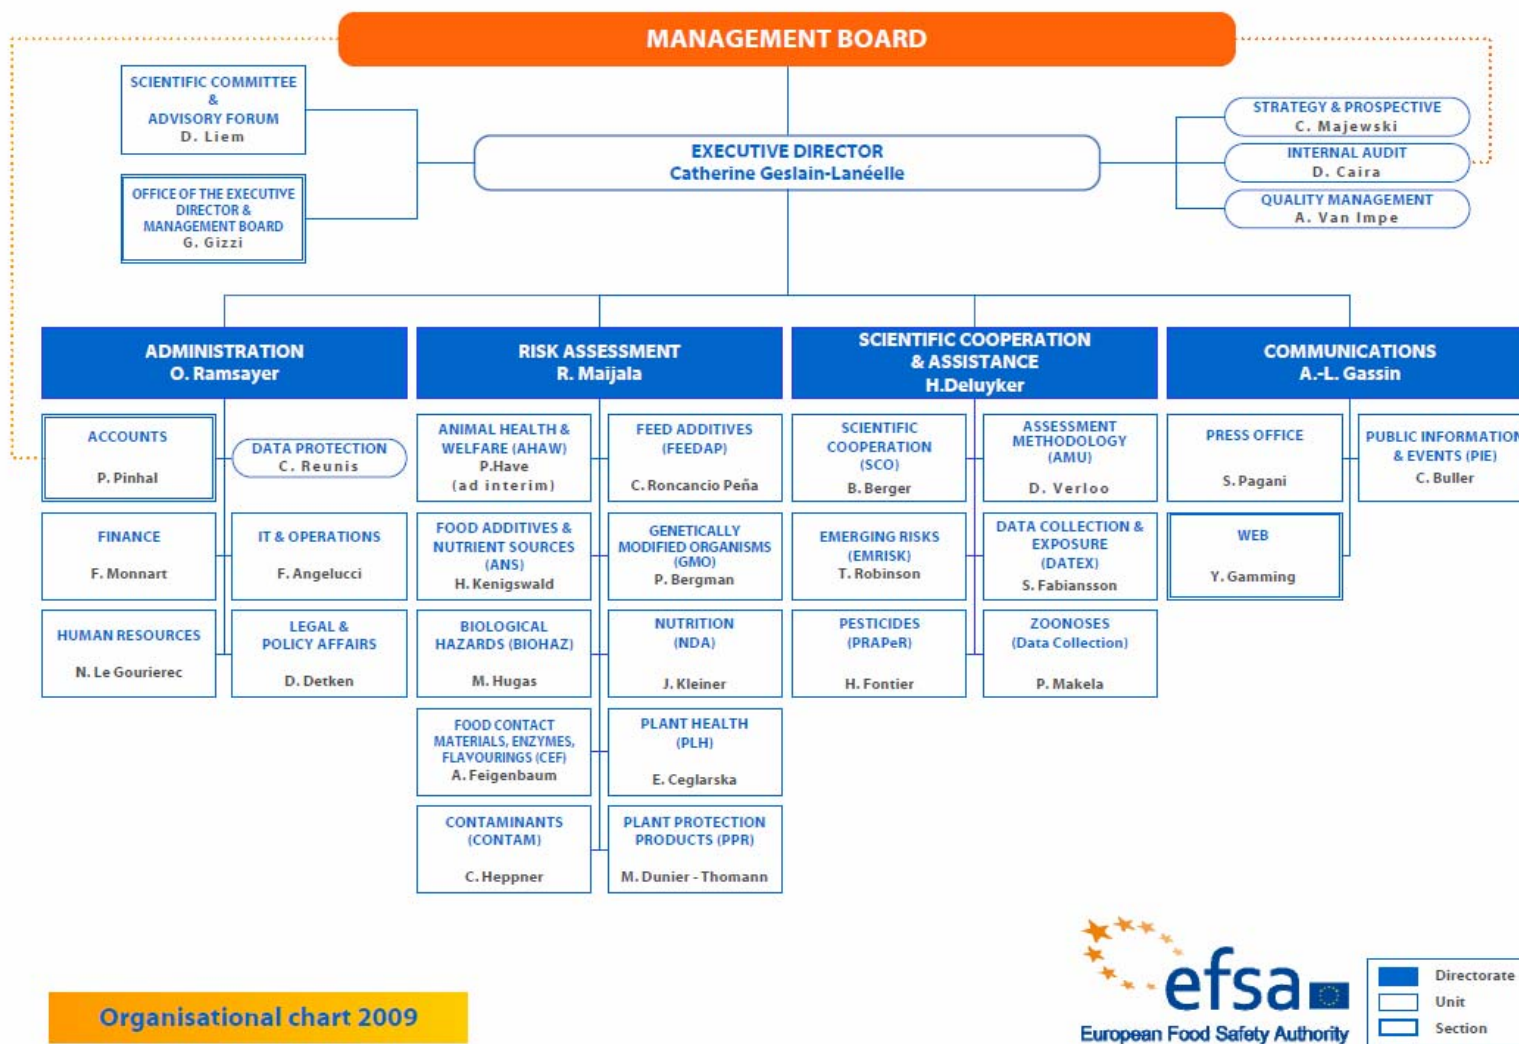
MANAGEMENT BOARD

SCIENTIFIC COMMITTEE & ADVISORY FORUM
D. Liem

OFFICE OF THE EXECUTIVE DIRECTOR & MANAGEMENT BOARD
G. Gizzi

EXECUTIVE DIRECTOR
Catherine Geslain-Lanéelle

STRATEGY & PROSPECTIVE
C. Majewski

INTERNAL AUDIT
D. Caira

QUALITY MANAGEMENT
A. Van Impe

ADMINISTRATION
O. Ramsayer

RISK ASSESSMENT
R. Maijala

SCIENTIFIC COOPERATION & ASSISTANCE
H.Deluyker

COMMUNICATIONS
A.-L. Gassin

ACCOUNTS
P. Pinhal

DATA PROTECTION
C. Reunis

FINANCE
F. Monnart

IT & OPERATIONS
F. Angelucci

HUMAN RESOURCES
N. Le Gourierec

LEGAL & POLICY AFFAIRS
D. Detken

ANIMAL HEALTH & WELFARE (AHAW)
P.Have
(ad interim)

FEED ADDITIVES (FEEDAP)
C. Roncancio Peña

FOOD ADDITIVES & NUTRIENT SOURCES (ANS)
H. Kenigswald

GENETICALLY MODIFIED ORGANISMS (GMO)
P. Bergman

BIOLOGICAL HAZARDS (BIOHAZ)
M. Hugas

NUTRITION (NDA)
J. Kleiner

FOOD CONTACT MATERIALS, ENZYMES, FLAVOURINGS (CEF)
A. Feigenbaum

PLANT HEALTH (PLH)
E. Ceglarska

CONTAMINANTS (CONTAM)
C. Heppner

PLANT PROTECTION PRODUCTS (PPR)
M. Dunier - Thomann

SCIENTIFIC COOPERATION (SCO)
B. Berger

ASSESSMENT METHODOLOGY (AMU)
D. Verloo

EMERGING RISKS (EMRISK)
T. Robinson

DATA COLLECTION & EXPOSURE (DATEX)
S. Fabiansson

PESTICIDES (PRAPeR)
H. Fontier

ZOONOSES (Data Collection)
P. Makela

PRESS OFFICE
S. Pagani

PUBLIC INFORMATION & EVENTS (PIE)
C. Buller

WEB
Y. Gamming

Organisational chart 2009

efsa
European Food Safety Authority

Directorate
Unit
Section